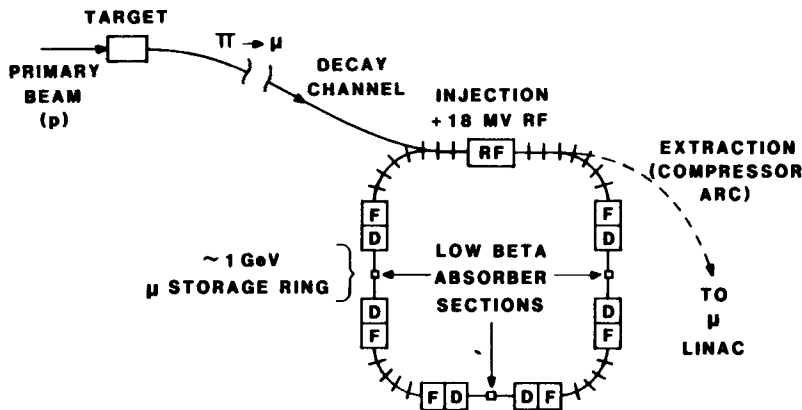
TARGET

PRIMARY BEAM (p)

$\pi \rightarrow \mu$

DECAY CHANNEL

INJECTION +18 MV RF

RF

EXTRACTION (COMPRESSOR ARC)

F D

F D

~1 GeV $\mu$ STORAGE RING

LOW BETA ABSORBER SECTIONS

D F

D F

TO $\mu$ LINAC

F D

D F